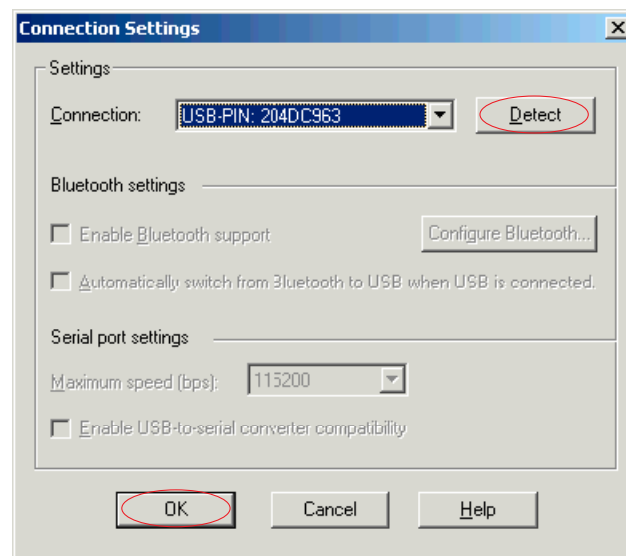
Connection Settings

Settings

Connection: USB-PIN: 204DC963

Detect

Bluetooth settings

Enable Bluetooth support

Configure Bluetooth...

Automatically switch from Bluetooth to USB when USB is connected.

Serial port settings

Maximum speed (bps): 115200

Enable USB-to-serial converter compatibility

OK

Cancel

Help